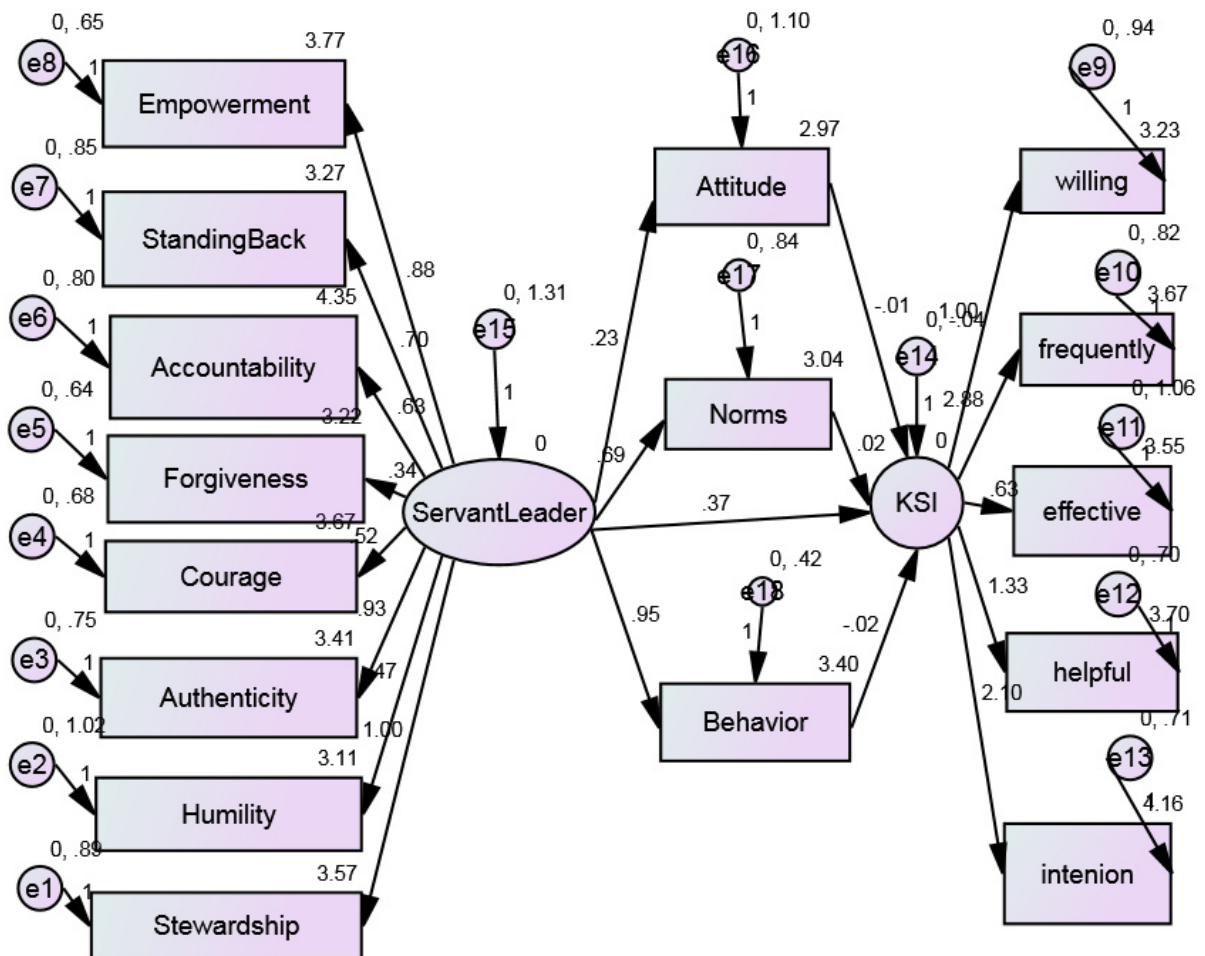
0, .65
e8
1
3.77
Empowerment
0, .85
e7
1
3.27
StandingBack
0, .80
e6
1
4.35
Accountability
0, .64
e5
1
3.22
Forgiveness
0, .68
e4
1
3.67
Courage
0, .75
e3
1
3.41
Authenticity
0, 1.02
e2
1
3.11
Humility
0, .89
e1
1
3.57
Stewardship
.88
.70
.68
.34
.52
.93
.47
1.00
0, 1.31
e15
1
0
ServantLeader
.23
.69
.37
.95
0, 1.10
e16
1
2.97
Attitude
0, .84
e17
1
3.04
Norms
0, .42
e18
1
3.40
Behavior
-.01
.02
-.02
0, -.04
e14
1
0
KSI
1.00
2.88
.63
1.33
2.10
0, .94
e9
1
3.23
willing
0, .82
e10
1
3.67
frequently
0, 1.06
e11
1
3.55
effective
0, .70
e12
1
3.70
helpful
0, .71
e13
1
4.16
intenion